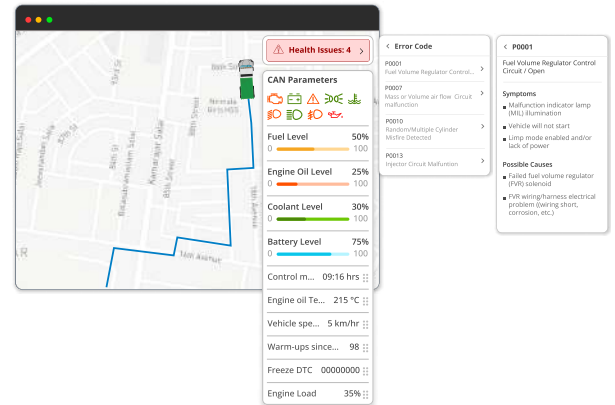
Health Issues: 4

CAN Parameters

Fuel Level 50%
0 100

Engine Oil Level 25%
0 100

Coolant Level 30%
0 100

Battery Level 75%
0 100

Control m... 09:16 hrs

Engine oil Te... 215 °C

Vehicle spe... 5 km/hr

Warm-ups since... 98

Freeze DTC 00000000

Engine Load 35%

Error Code

P0001
Fuel Volume Regulator Control...

P0007
Mass or Volume air flow Circuit malfunction

P0010
Random/Multiple Cylinder Misfire Detected

P0013
Injector Circuit Malfunction

P0001

Fuel Volume Regulator Control Circuit / Open

Symptoms

Malfunction indicator lamp (MIL) illumination

Vehicle will not start

Limp mode enabled and/or lack of power

Possible Causes

Failed fuel volume regulator (FVR) solenoid

FVR wiring/harness electrical problem (wiring short, corrosion, etc.)

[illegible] St
Nirmala Birla HSS
8th Street
Kamarajar Street
Sth St
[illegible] St
16th Avenue
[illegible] Avenue
8th St
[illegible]